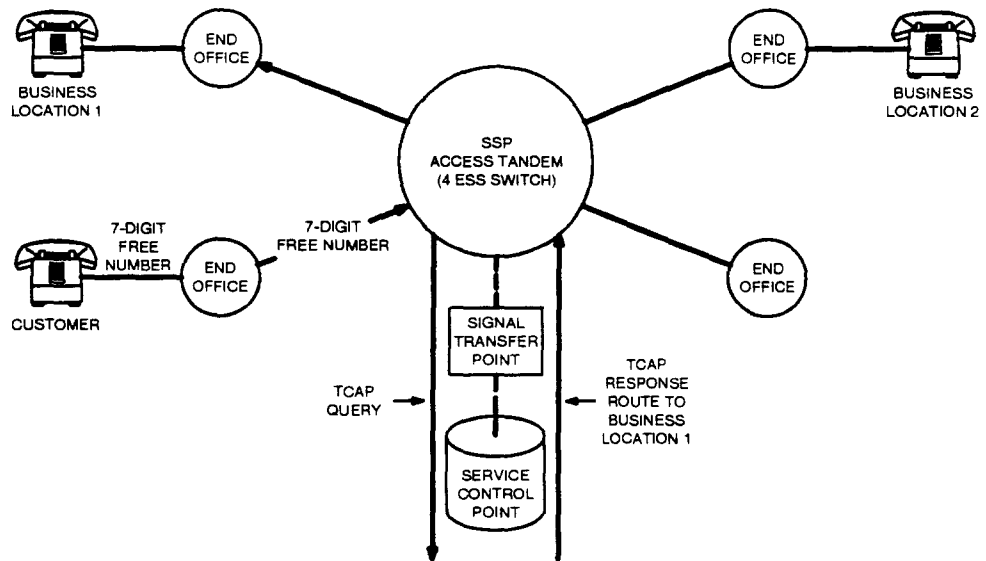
END OFFICE

BUSINESS LOCATION 1

END OFFICE

BUSINESS LOCATION 2

SSP ACCESS TANDEM (4 ESS SWITCH)

7-DIGIT FREE NUMBER

7-DIGIT FREE NUMBER

END OFFICE

CUSTOMER

END OFFICE

SIGNAL TRANSFER POINT

TCAP QUERY

TCAP RESPONSE ROUTE TO BUSINESS LOCATION 1

SERVICE CONTROL POINT